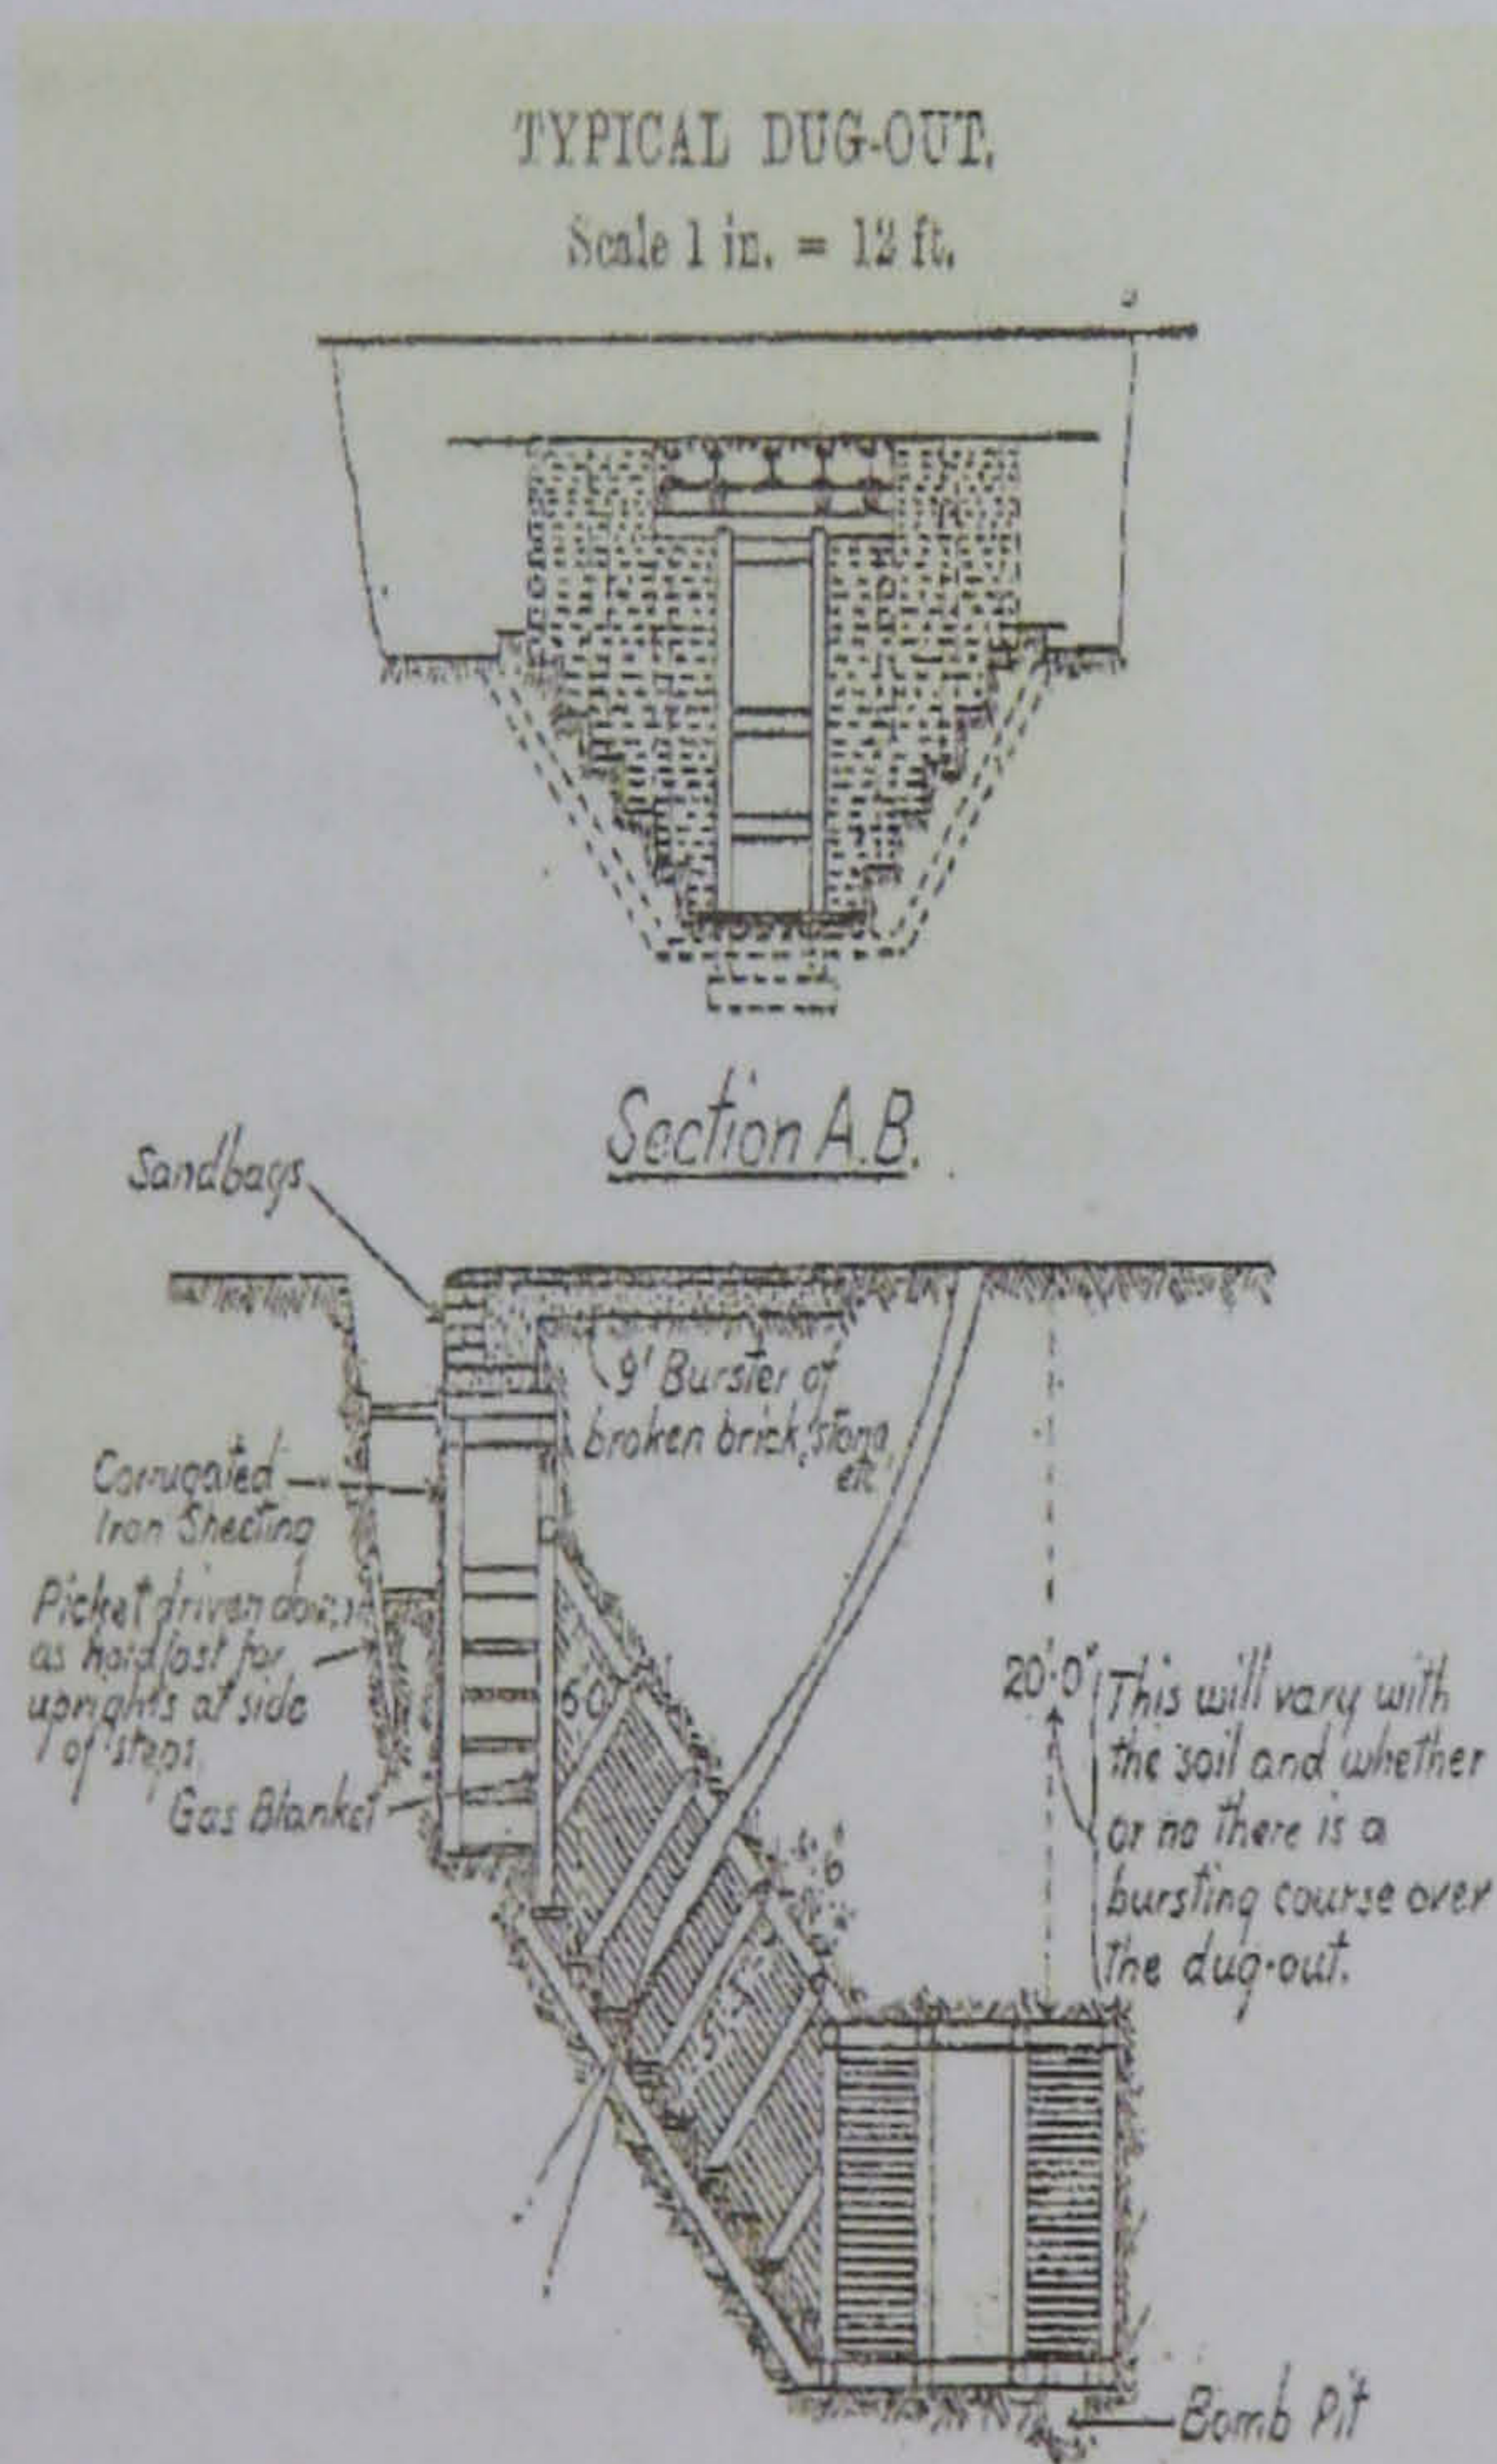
TYPICAL DUG-OUT.
Scale 1 in. = 12 ft.

Section A.B.

Sandbags

9' Burster of broken brick, stone etc.

Corrugated Iron Sheeting

Picket driven down as holdfast for uprights at side of steps.

Gas Blanket

60

4'6

5'

20'0"

This will vary with the soil and whether or no there is a bursting course over the dug-out.

Bomb Pit